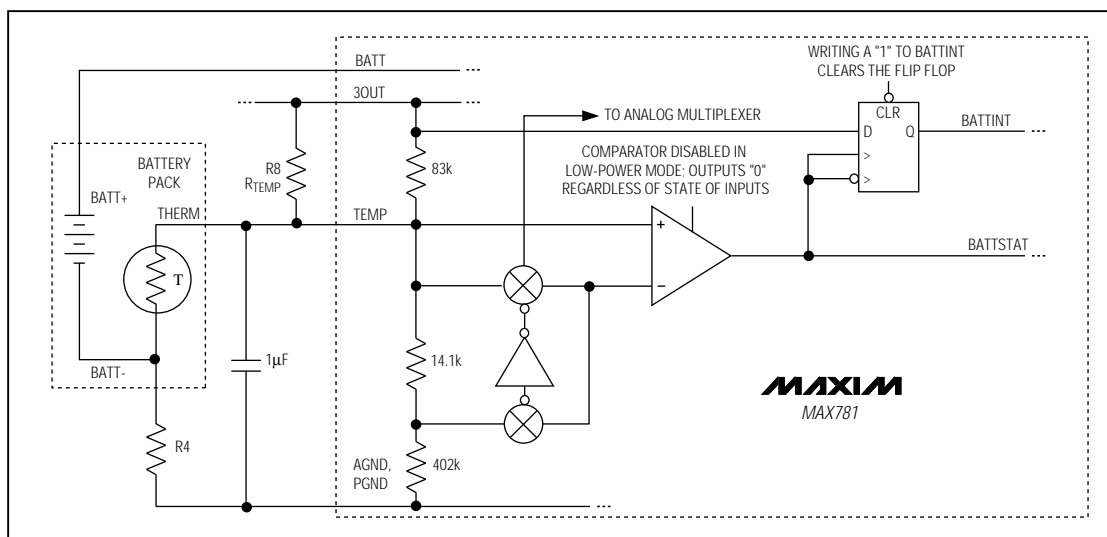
WRITING A "1" TO BATTINT CLEARS THE FLIP FLOP

BATT

3OUT

TO ANALOG MULTIPLEXER

CLR

D

Q

BATTINT

BATTERY PACK

R8

$R_{TEMP}$

83k

COMPARATOR DISABLED IN LOW-POWER MODE; OUTPUTS "0" REGARDLESS OF STATE OF INPUTS

>

>

BATT+

THERM

TEMP

+

T

BATTSTAT

–

BATT-

1µF

14.1k

MAXIM

MAX781

R4

AGND, PGND

402k